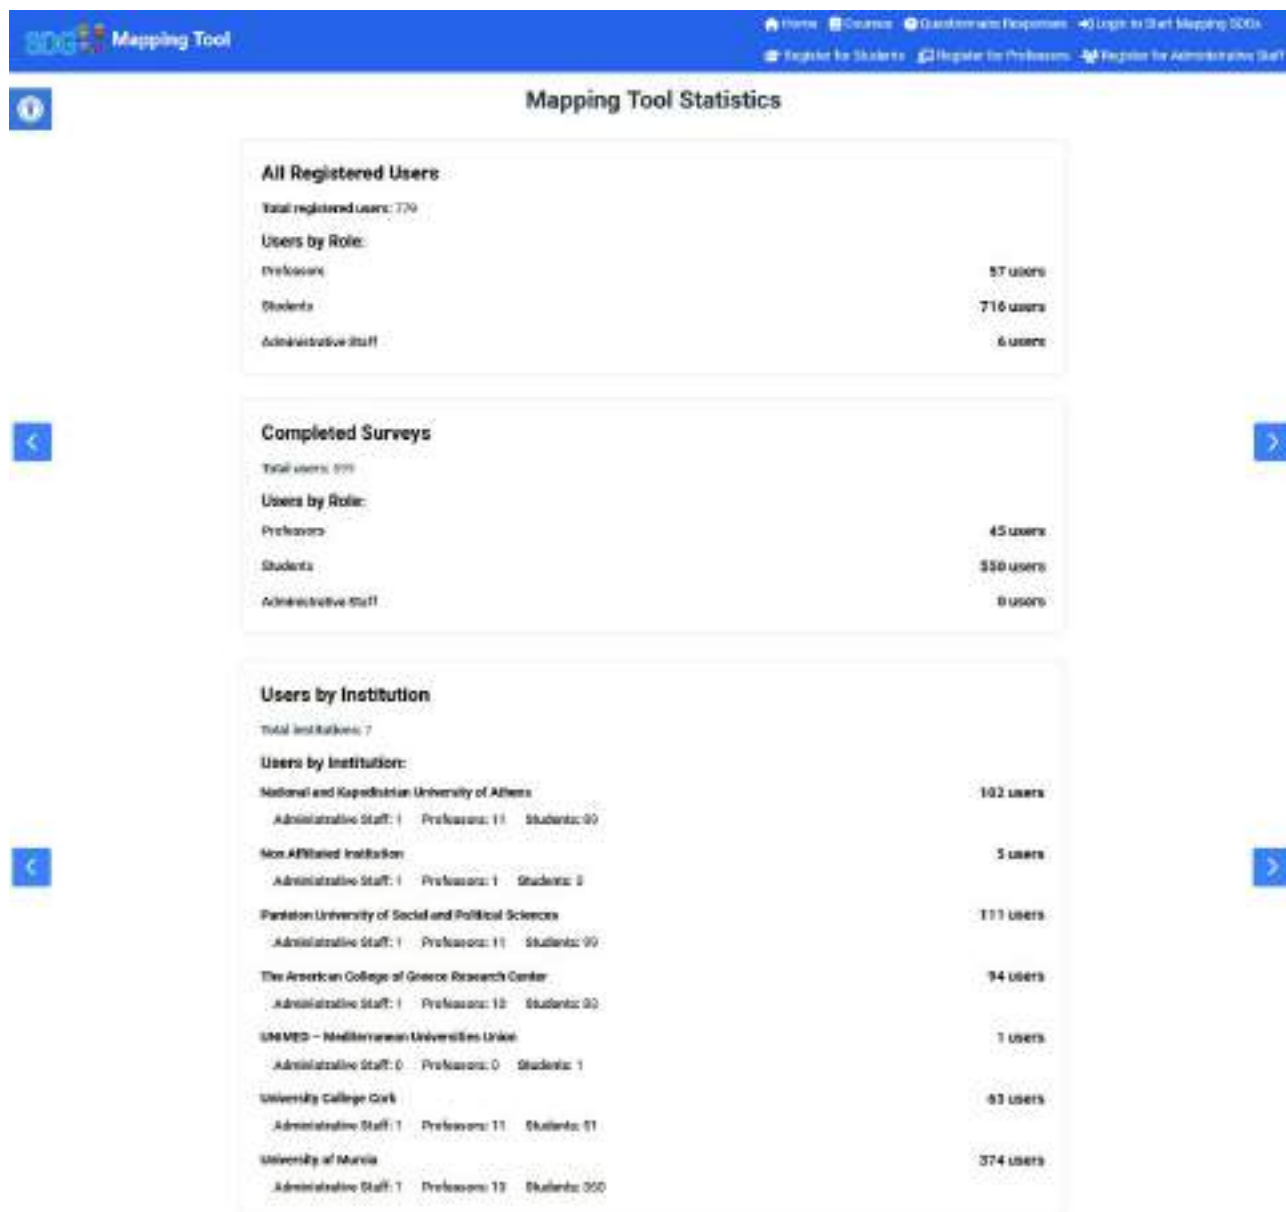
SDG Mapping Tool

Home Courses Questionnaire Responses Login to Start Mapping SDGs
Register for Students Register for Professors Register for Administrative Staff

Mapping Tool Statistics

All Registered Users

Total registered users: 779

Users by Role:

Professors 57 users

Students 716 users

Administrative Staff 6 users

Completed Surveys

Total users: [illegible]

Users by Role:

Professors 45 users

Students 530 users

Administrative Staff 0 users

Users by Institution

Total institutions: 7

Users by Institution:

National and Kapodistrian University of Athens 102 users

Administrative Staff: 1 Professors: 11 Students: 90

Non Affiliated Institution 5 users

Administrative Staff: 1 Professors: 1 Students: 3

Panteion University of Social and Political Sciences 111 users

Administrative Staff: 1 Professors: 11 Students: 99

The American College of Greece Research Center 94 users

Administrative Staff: 1 Professors: 10 Students: 83

UNIMED – Mediterranean Universities Union 1 users

Administrative Staff: 0 Professors: 0 Students: 1

University College Cork 63 users

Administrative Staff: 1 Professors: 11 Students: 51

University of Murcia 374 users

Administrative Staff: 1 Professors: 13 Students: 360